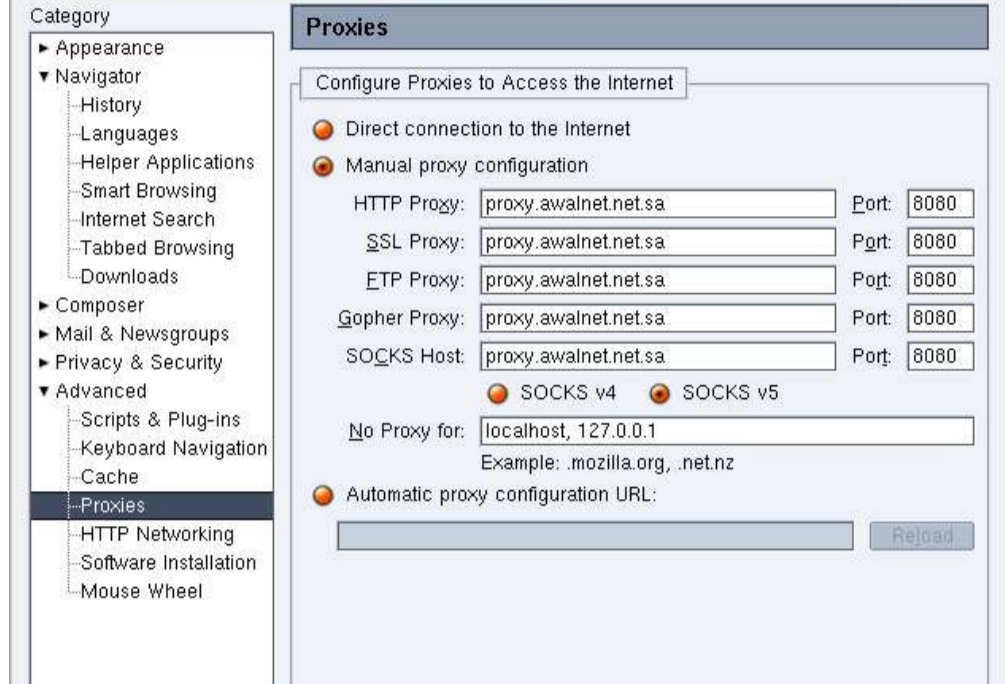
Category
► Appearance
▼ Navigator
History
Languages
Helper Applications
Smart Browsing
Internet Search
Tabbed Browsing
Downloads
► Composer
► Mail & Newsgroups
► Privacy & Security
▼ Advanced
Scripts & Plug-ins
Keyboard Navigation
Cache
Proxies
HTTP Networking
Software Installation
Mouse Wheel

Proxies

Configure Proxies to Access the Internet

Direct connection to the Internet

Manual proxy configuration

| | | | |
|---|---|---|---|
| HTTP Proxy: | proxy.awalnet.net.sa | Port: | 8080 |
| SSL Proxy: | proxy.awalnet.net.sa | Port: | 8080 |
| FTP Proxy: | proxy.awalnet.net.sa | Port: | 8080 |
| Gopher Proxy: | proxy.awalnet.net.sa | Port: | 8080 |
| SOCKS Host: | proxy.awalnet.net.sa | Port: | 8080 |

SOCKS v4 SOCKS v5

No Proxy for: localhost, 127.0.0.1

Example: .mozilla.org, .net.nz

Automatic proxy configuration URL:

Reload